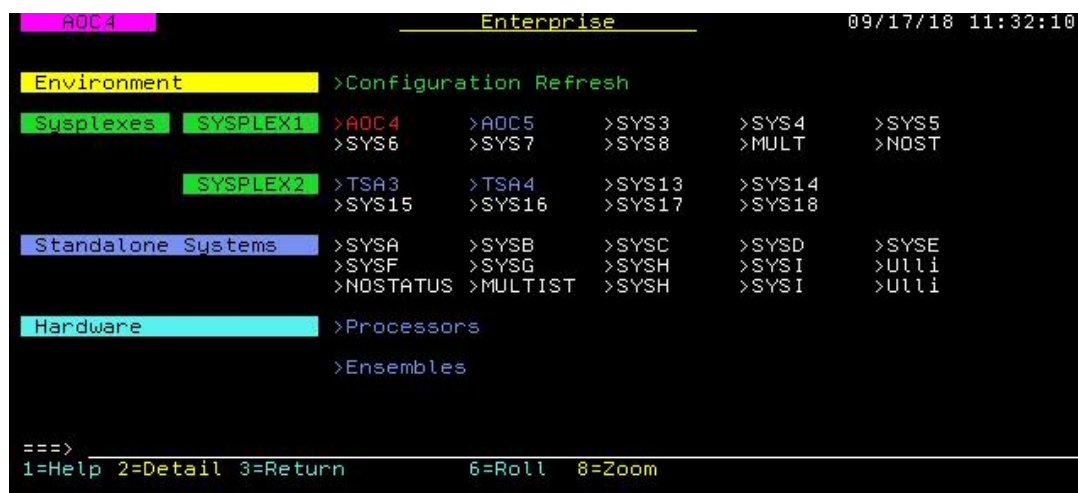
AOC4 Enterprise 09/17/18 11:32:10

Environment >Configuration Refresh

Sysplexes SYSPLEX1 >AOC4 >AOC5 >SYS3 >SYS4 >SYS5
>SYS6 >SYS7 >SYS8 >MULT >NOST

SYSPLEX2 >TSA3 >TSA4 >SYS13 >SYS14
>SYS15 >SYS16 >SYS17 >SYS18

Standalone Systems >SYSA >SYSB >SYSC >SYSD >SYSE
>SYSF >SYSG >SYSH >SYSI >Ulli
>NOSTATUS >MULTIST >SYSH >SYSI >Ulli

Hardware >Processors

>Ensembles

===>
1=Help 2=Detail 3=Return 6=Roll 8=Zoom